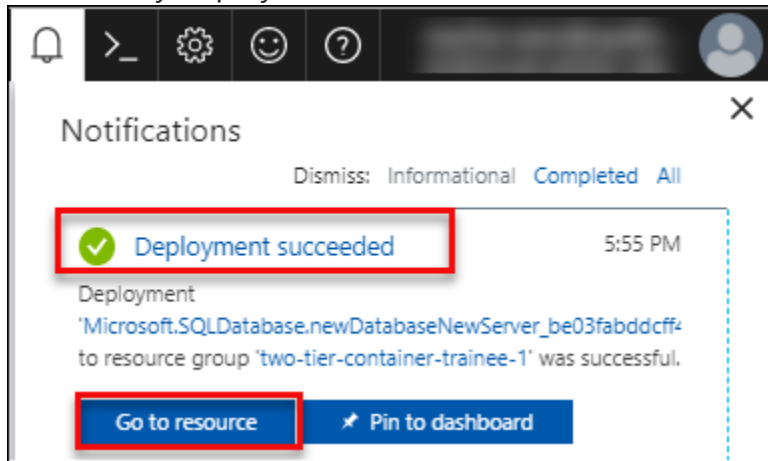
Notifications

Dismiss: Informational Completed All

Deployment succeeded 5:55 PM

Deployment 'Microsoft.SQLDatabase.newDatabaseNewServer_be03fabddcff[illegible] to resource group 'two-tier-container-trainee-1' was successful.

Go to resource

Pin to dashboard